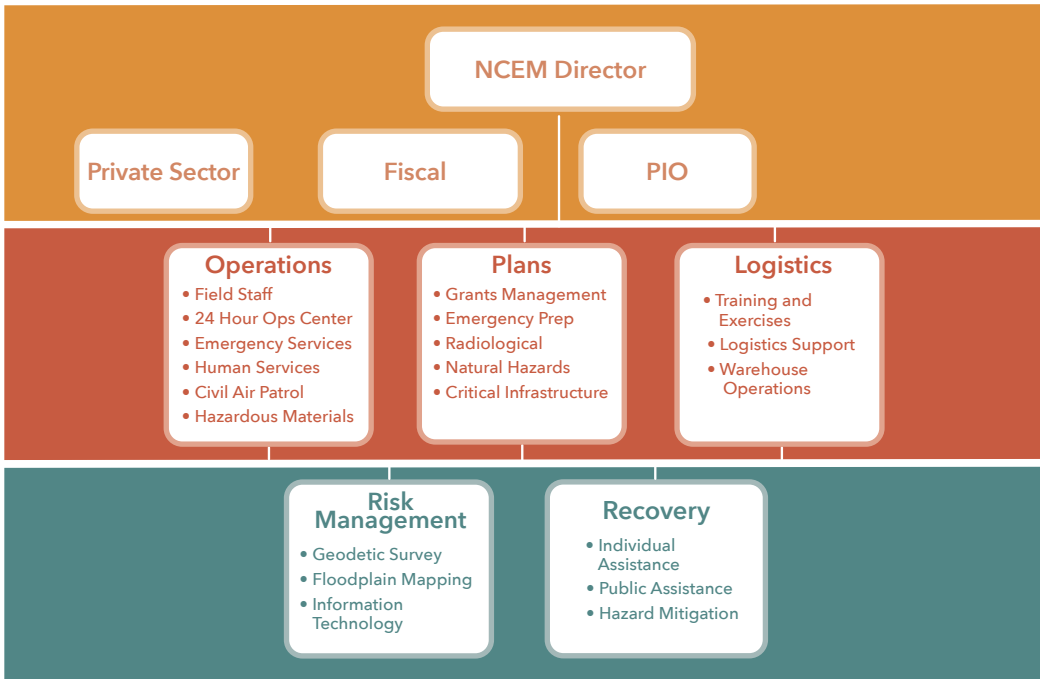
NCEM Director

Private Sector

Fiscal

PIO

Operations
• Field Staff
• 24 Hour Ops Center
• Emergency Services
• Human Services
• Civil Air Patrol
• Hazardous Materials

Plans
• Grants Management
• Emergency Prep
• Radiological
• Natural Hazards
• Critical Infrastructure

Logistics
• Training and Exercises
• Logistics Support
• Warehouse Operations

Risk Management
• Geodetic Survey
• Floodplain Mapping
• Information Technology

Recovery
• Individual Assistance
• Public Assistance
• Hazard Mitigation